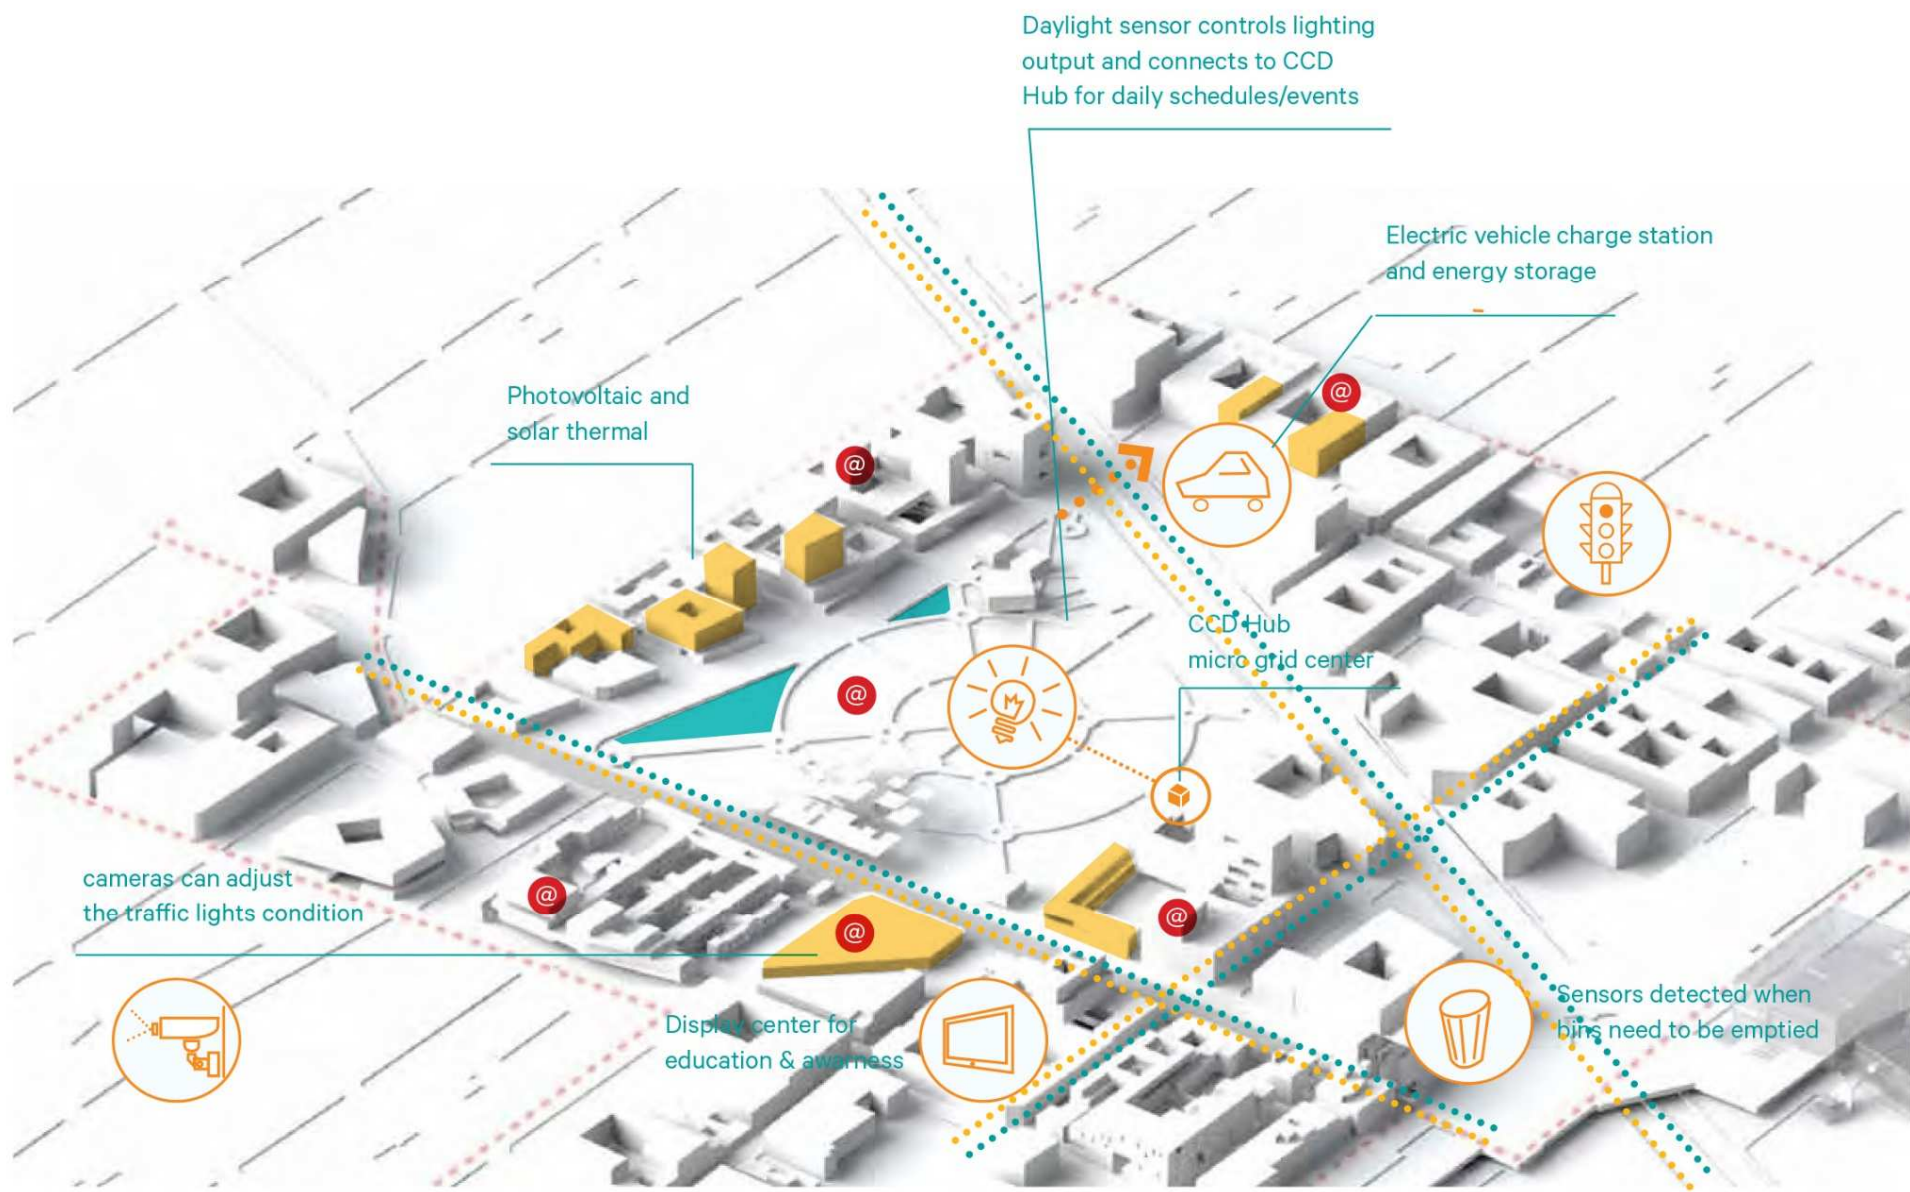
Daylight sensor controls lighting output and connects to CCD Hub for daily schedules/events

Electric vehicle charge station and energy storage

Photovoltaic and solar thermal

@

@

@

CCD Hub micro grid center

cameras can adjust the traffic lights condition

@

@

@

Display center for education & awarness

Sensors detected when bins need to be emptied